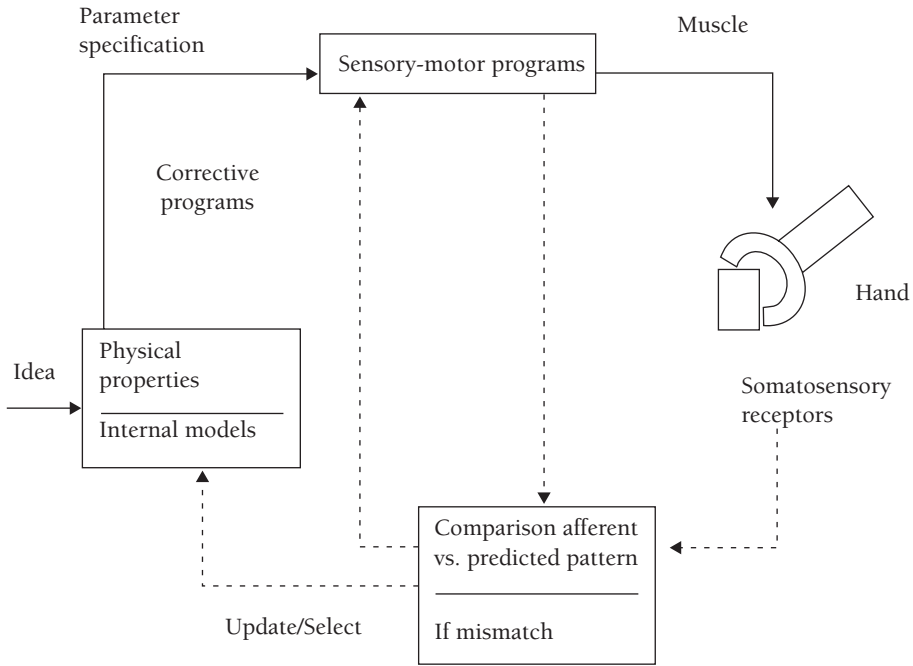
Parameter specification

Sensory-motor programs

Muscle

Corrective programs

Hand

Idea

Physical properties

Internal models

Somatosensory receptors

Comparison afferent vs. predicted pattern

If mismatch

Update/Select